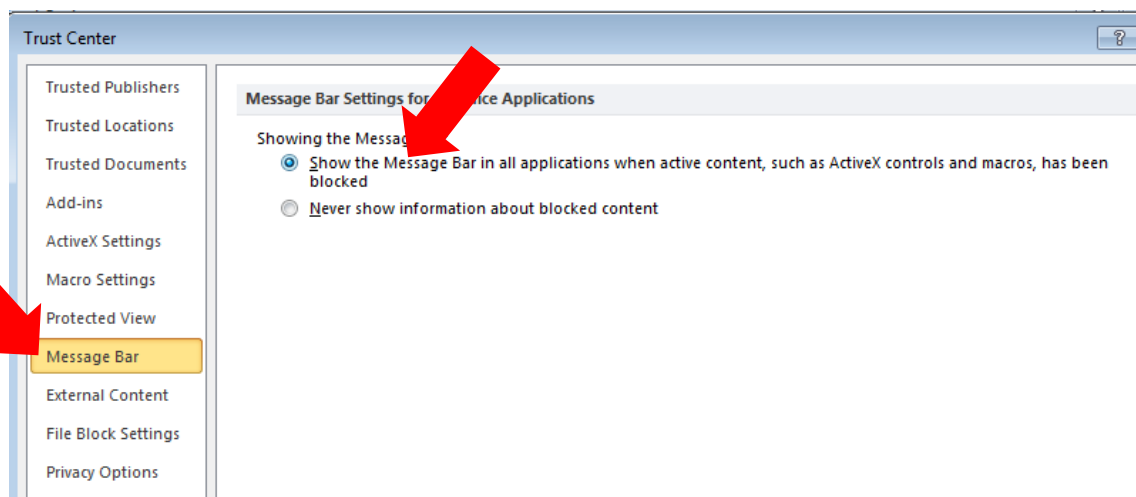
Trust Center

?

Trusted Publishers
Trusted Locations
Trusted Documents
Add-ins
ActiveX Settings
Macro Settings
Protected View
Message Bar
External Content
File Block Settings
Privacy Options

Message Bar Settings fo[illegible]ice Applications

Showing the Messag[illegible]

Show the Message Bar in all applications when active content, such as ActiveX controls and macros, has been blocked

Never show information about blocked content